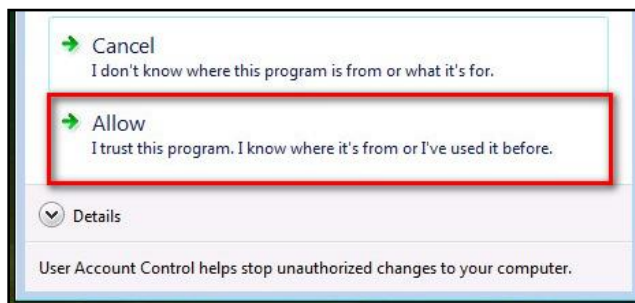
Cancel
I don't know where this program is from or what it's for.

Allow
I trust this program. I know where it's from or I've used it before.

Details

User Account Control helps stop unauthorized changes to your computer.